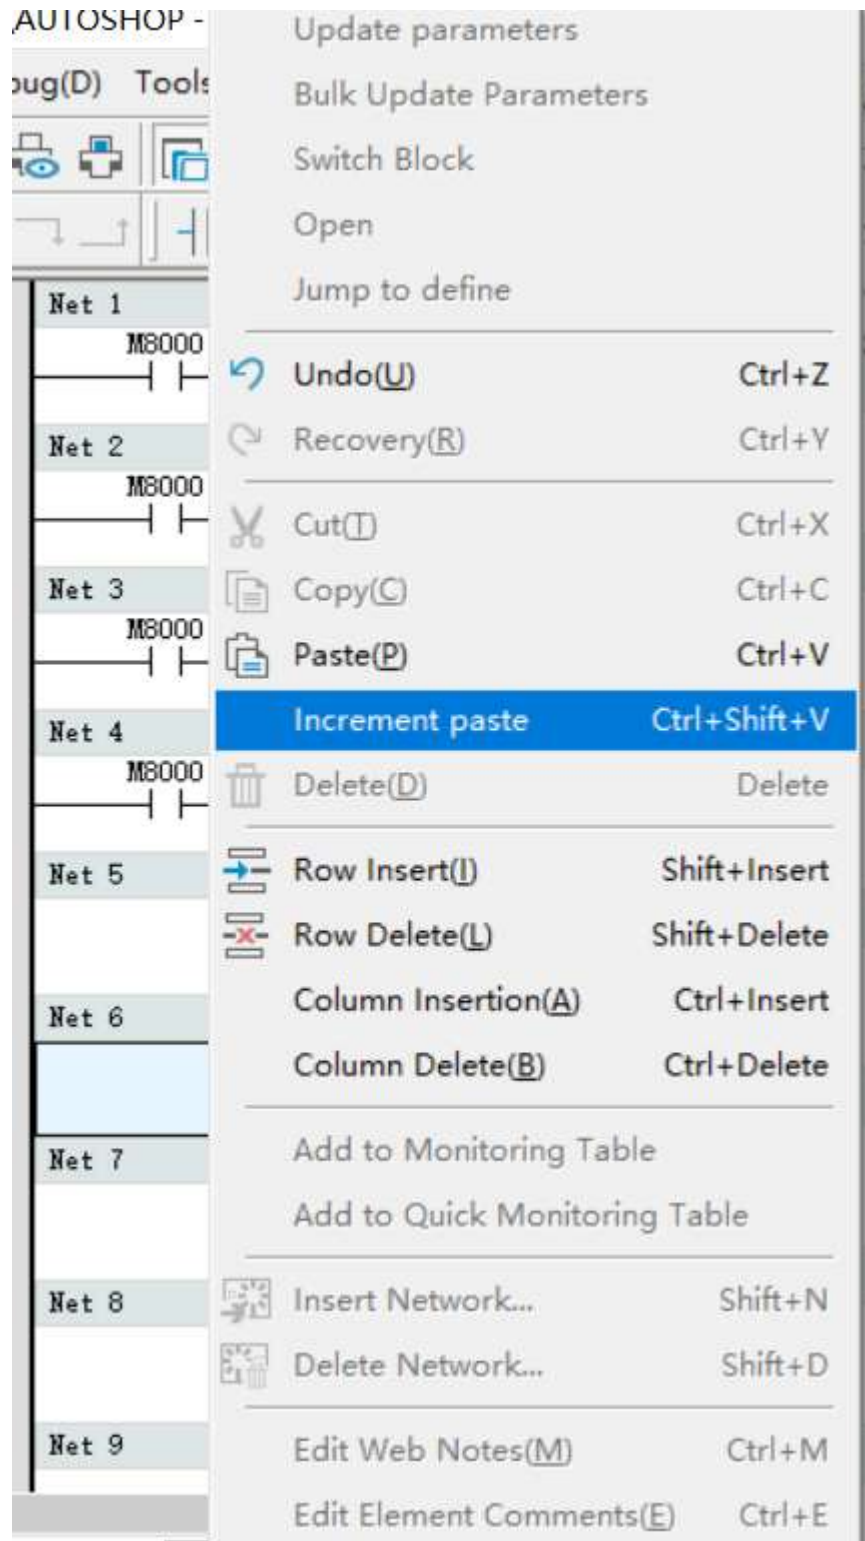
AUTOSHOP -
bug(D) Tools

Net 1
M8000
Net 2
M8000
Net 3
M8000
Net 4
M8000
Net 5
Net 6
Net 7
Net 8
Net 9

Update parameters
Bulk Update Parameters
Switch Block
Open
Jump to define
Undo(U) Ctrl+Z
Recovery(R) Ctrl+Y
Cut(T) Ctrl+X
Copy(C) Ctrl+C
Paste(P) Ctrl+V
Increment paste Ctrl+Shift+V
Delete(D) Delete
Row Insert(I) Shift+Insert
Row Delete(L) Shift+Delete
Column Insertion(A) Ctrl+Insert
Column Delete(B) Ctrl+Delete
Add to Monitoring Table
Add to Quick Monitoring Table
Insert Network... Shift+N
Delete Network... Shift+D
Edit Web Notes(M) Ctrl+M
Edit Element Comments(E) Ctrl+E